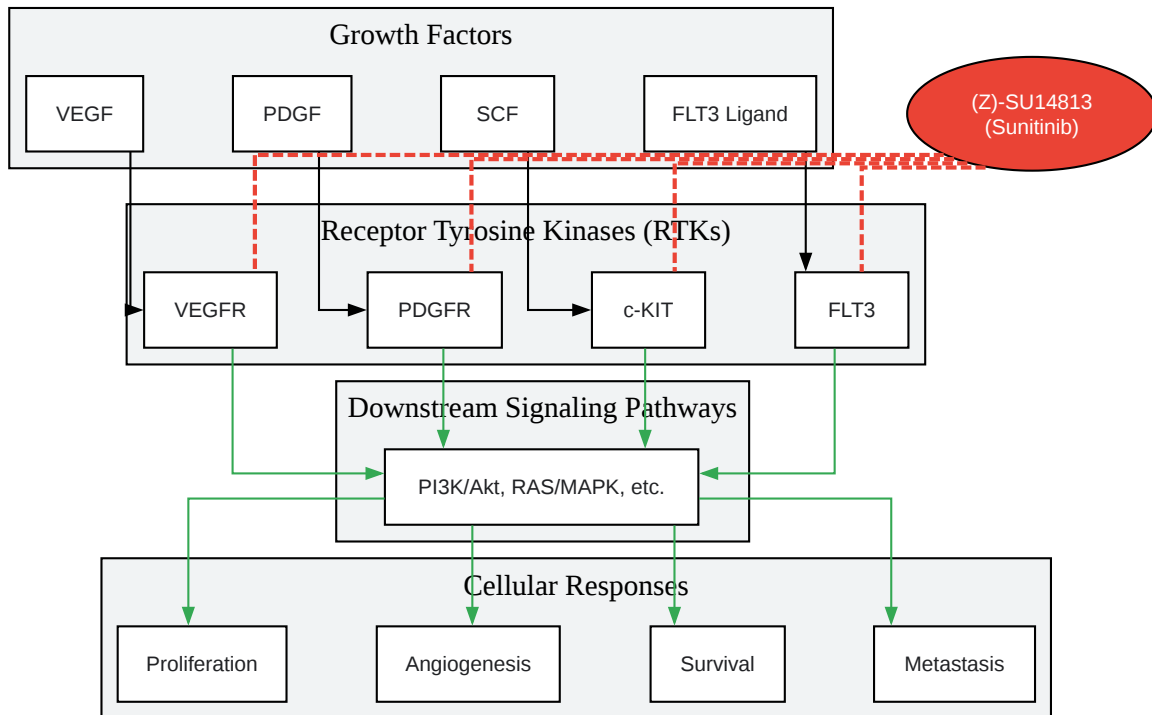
Growth Factors

VEGF

PDGF

SCF

FLT3 Ligand

(Z)-SU14813 (Sunitinib)

Receptor Tyrosine Kinases (RTKs)

VEGFR

PDGFR

c-KIT

FLT3

Downstream Signaling Pathways

PI3K/Akt, RAS/MAPK, etc.

Cellular Responses

Proliferation

Angiogenesis

Survival

Metastasis